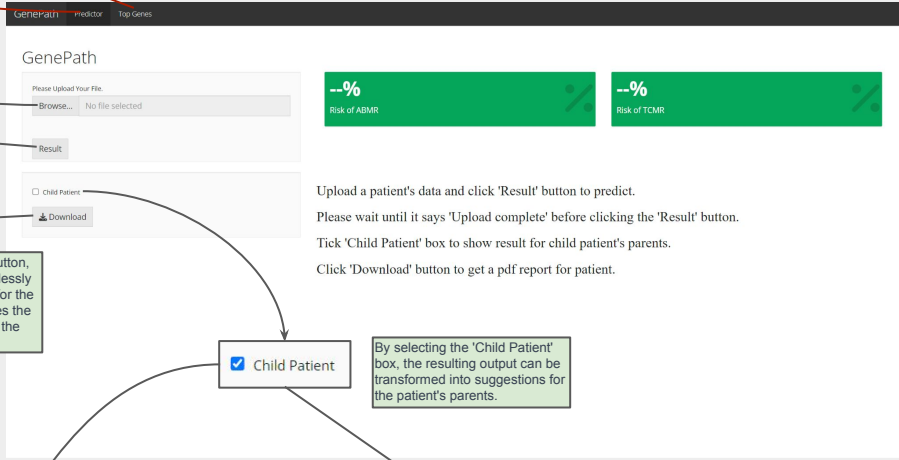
GenePath Predictor Top Genes

GenePath

Please Upload Your File.

Browse... No file selected

Result

--%
Risk of ABMR

--%
Risk of TCMR

Child Patient

Download

Upload a patient's data and click 'Result' button to predict.

Please wait until it says 'Upload complete' before clicking the 'Result' button.

Tick 'Child Patient' box to show result for child patient's parents.

Click 'Download' button to get a pdf report for patient.

utton, essly or the es the the

Child Patient

By selecting the 'Child Patient' box, the resulting output can be transformed into suggestions for the patient's parents.